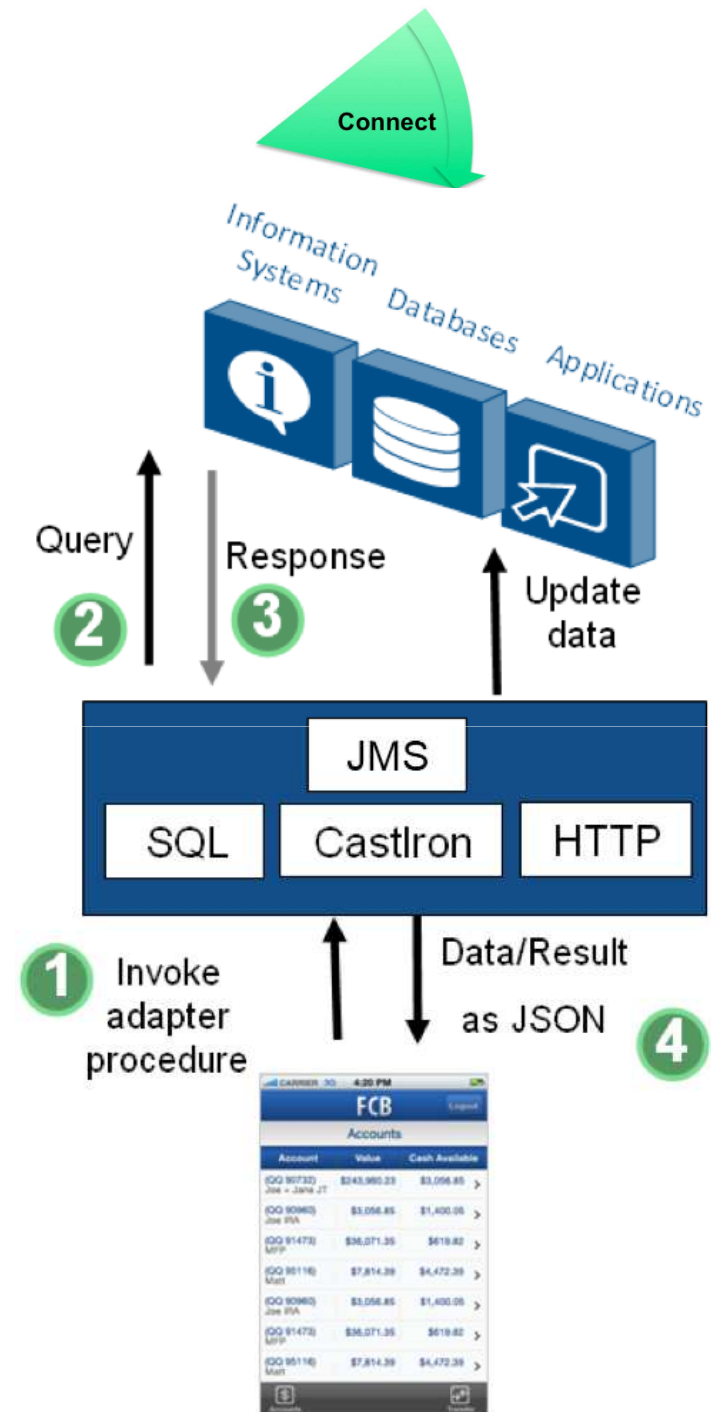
Connect

Information Systems

Databases

Applications

Query

2

Response

3

Update data

JMS

SQL

CastIron

HTTP

1

Invoke adapter procedure

Data/Result as JSON

4

CARRIER 3G 4:20 PM

FCB

Logout

Accounts

| Account | Value | Cash Available |
|---|---|---|
| (QQ 90732) Joe + Jane JT | $243,980.23 | $3,056.85 |
| (QQ 90960) Joe IRA | $3,056.85 | $1,400.05 |
| (QQ 91473) MFP | $36,071.35 | $619.82 |
| (QQ 95116) Matt | $7,814.39 | $4,472.39 |
| (QQ 90960) Joe IRA | $3,056.85 | $1,400.05 |
| (QQ 91473) MFP | $36,071.35 | $619.82 |
| (QQ 95116) Matt | $7,814.39 | $4,472.39 |

Accounts

Transfer